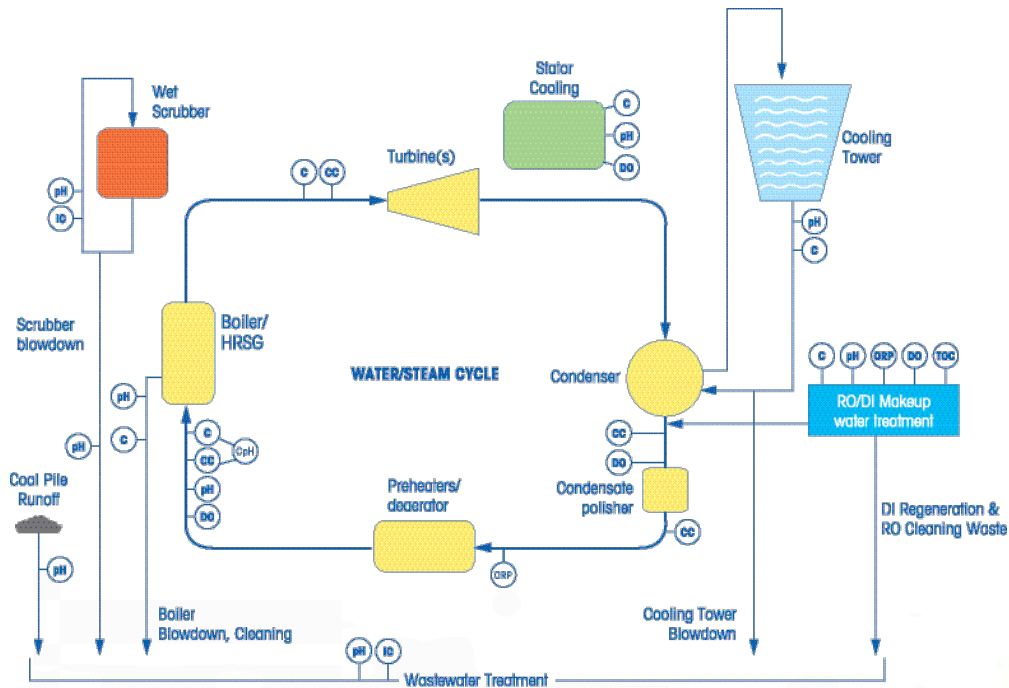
Wet Scrubber

pH

IC

Stator Cooling

C

pH

DO

Cooling Tower

pH

C

Turbine(s)

C

CC

Scrubber blowdown

Boiler/ HRSG

WATER/STEAM CYCLE

Condenser

C

pH

ORP

DO

TOC

RO/DI Makeup water treatment

pH

C

pH

C

CC

CpH

pH

DO

CC

DO

Coal Pile Runoff

pH

Preheaters/ deaerator

ORP

Condensate polisher

CC

DI Regeneration & RO Cleaning Waste

Boiler Blowdown, Cleaning

Cooling Tower Blowdown

pH

IC

Wastewater Treatment